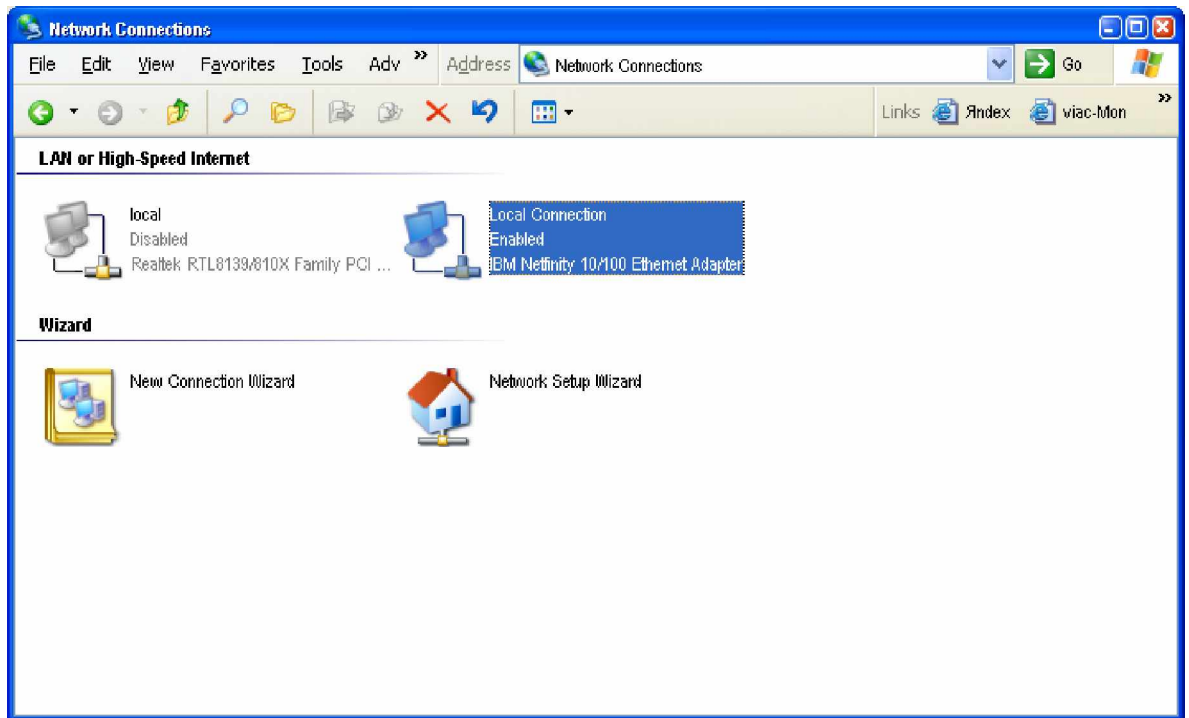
Network Connections

File Edit View Favorites Tools Adv » Address Network Connections Go

Links Яndex viac-Mon »

LAN or High-Speed Internet

local
Disabled
Realtek RTL8139/810X Family PCI ...

Local Connection
Enabled
IBM Netfinity 10/100 Ethernet Adapter

Wizard

New Connection Wizard

Network Setup Wizard